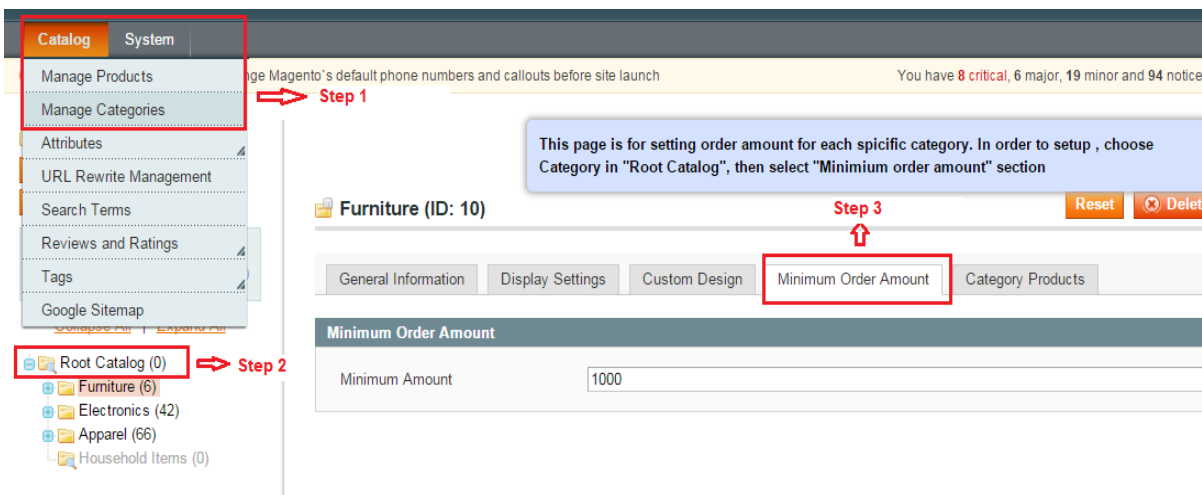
Catalog System

Manage Products

Manage Categories

Step 1

Attributes

URL Rewrite Management

Search Terms

Reviews and Ratings

Tags

Google Sitemap

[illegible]nge Magento`s default phone numbers and callouts before site launch

You have 8 critical, 6 major, 19 minor and 94 notice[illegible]

This page is for setting order amount for each spicific category. In order to setup , choose Category in "Root Catalog", then select "Minimium order amount" section

Furniture (ID: 10)

Step 3

Reset

Delet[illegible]

General Information | Display Settings | Custom Design | Minimum Order Amount | Category Products

Minimum Order Amount

Minimum Amount 1000

Collapse All | Expand All

Root Catalog (0)

Step 2

Furniture (6)

Electronics (42)

Apparel (66)

Household Items (0)